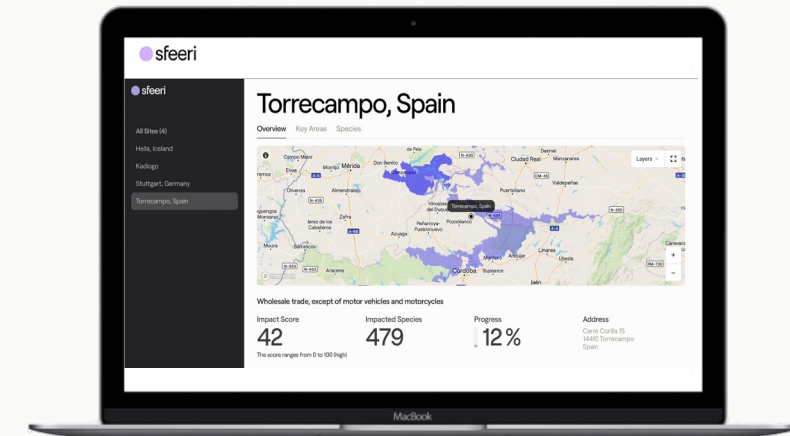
sfeeri

sfeeri

All Sites (4)
Hella, Iceland
Kadiogo
Stuttgart, Germany
Torrecampo, Spain

Torrecampo, Spain

Overview Key Areas Species

Layers

Campo Maior Mérida Don Benito Ciudad Real Manzanares
Elvas Almendralejo Puertollano Valdepeñas
Olivenza Zafra Peñarroya-Pueblonuevo Pozoblanco
Torrecampo, Spain
Jerez de los Caballeros Azuaga
Linares Úbeda
Moura Córdoba Montoro
Jaén

Wholesale trade, except of motor vehicles and motorcycles

Impact Score
42
The score ranges from 0 to 100 (high)

Impacted Species
479

Progress
12 %

Address
Carre Corilla 15
14410 Torrecampo
Spain

MacBook